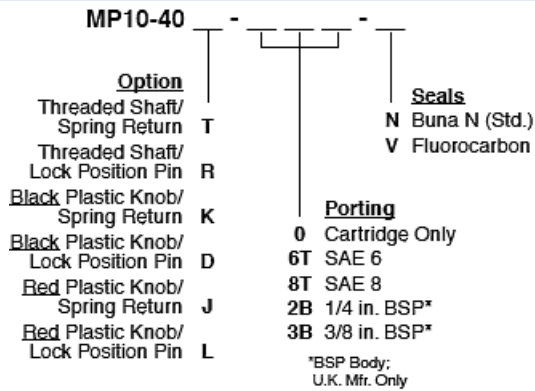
MP10-40 __ - __ __ - __

Option
Threaded Shaft/ Spring Return T
Threaded Shaft/ Lock Position Pin R
Black Plastic Knob/ Spring Return K
Black Plastic Knob/ Lock Position Pin D
Red Plastic Knob/ Spring Return J
Red Plastic Knob/ Lock Position Pin L

Porting
0 Cartridge Only
6T SAE 6
8T SAE 8
2B 1/4 in. BSP*
3B 3/8 in. BSP*

*BSP Body; U.K. Mfr. Only

Seals
N Buna N (Std.)
V Fluorocarbon